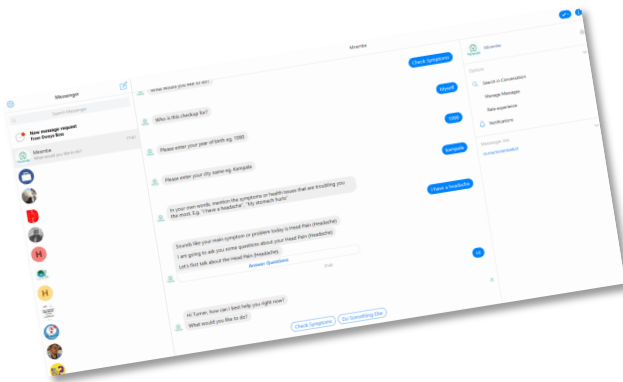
Messenger

Search Messenger

New message request
From Gooya Bow

Mrembe
What would you like to do?

Mrembe

Check Symptoms

What would you like to do?

Myself

Who is this checkup for?

1990

Please enter your year of birth eg. 1990

Kampala

Please enter your city name eg. Kampala

I have a headache

In your own words, mention the symptoms or health issues that are troubling you the most. E.g. "I have a headache", "My stomach hurts"

Sounds like your main symptom or problem today is Head Pain (Headache)

I am going to ask you some questions about your Head Pain (Headache)

Let's first talk about the Head Pain (Headache).

Answer Questions

Hi

Hi Turner, how can I best help you right now?

What would you like to do?

Check Symptoms

Do Something Else

Mrembe

Options

Search in Conversation

Manage Messages

Rate experience

Notifications

Messenger link

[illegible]